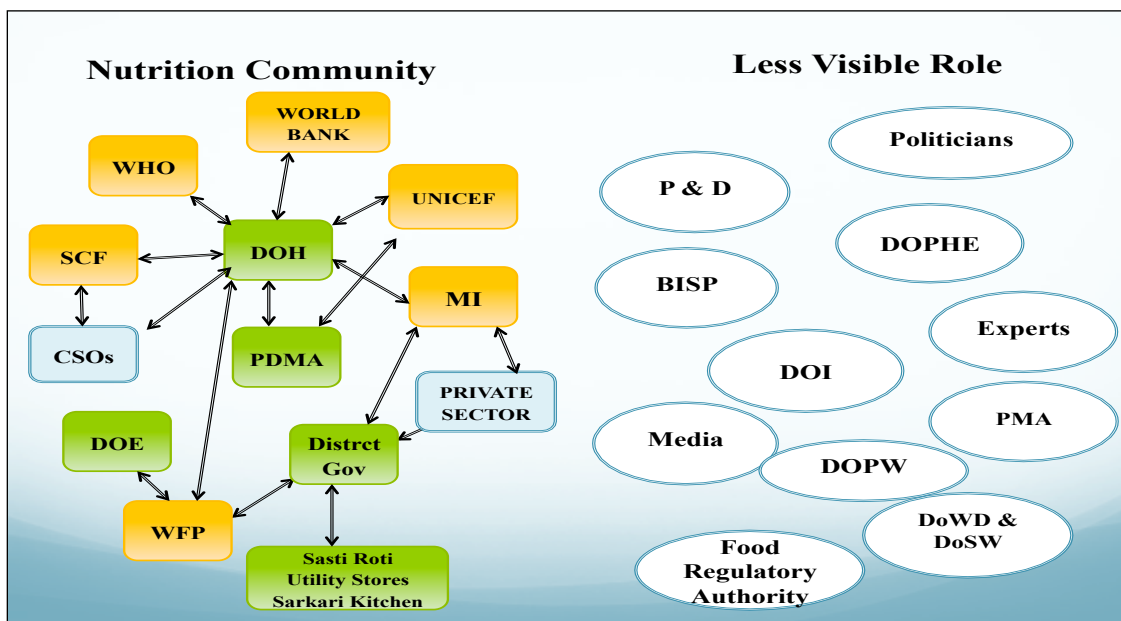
Nutrition Community

WORLD BANK

WHO

UNICEF

SCF

DOH

MI

CSOs

PDMA

PRIVATE SECTOR

DOE

Distrct Gov

WFP

Sasti Roti
Utility Stores
Sarkari Kitchen

Less Visible Role

Politicians

P & D

DOPHE

BISP

Experts

DOI

PMA

Media

DOPW

DoWD & DoSW

Food Regulatory Authority